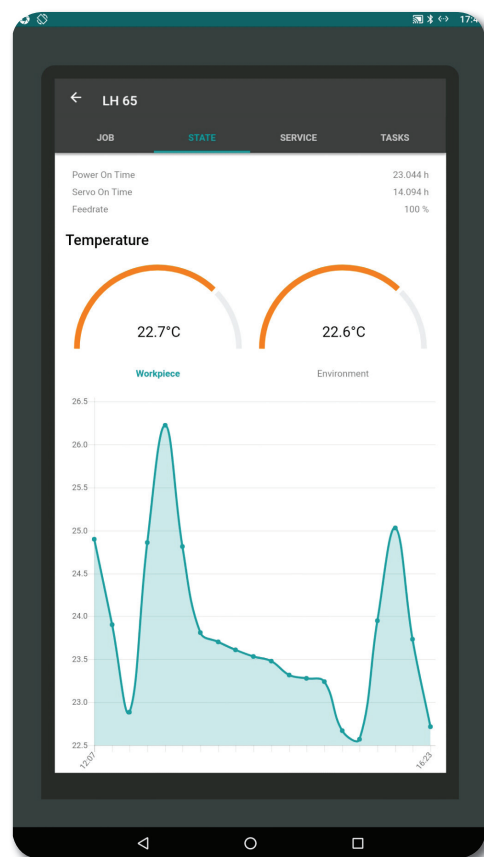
17:4

LH 65

JOB STATE SERVICE TASKS

| | |
|---|---|
| Power On Time | 23.044 h |
| Servo On Time | 14.094 h |
| Feedrate | 100 % |

Temperature

22.7°C

22.6°C

Workpiece

Environment

26.5
26.0
25.5
25.0
24.5
24.0
23.5
23.0
22.5

12:07

16:23